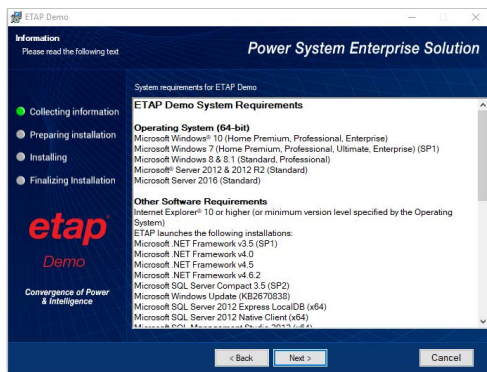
ETAP Demo

Information
Please read the following text

Power System Enterprise Solution

System requirements for ETAP Demo

Collecting information
Preparing installation
Installing
Finalizing Installation

etap
Demo

Convergence of Power & Intelligence

ETAP Demo System Requirements

Operating System (64-bit)
Microsoft Windows® 10 (Home Premium, Professional, Enterprise)
Microsoft Windows 7 (Home Premium, Professional, Ultimate, Enterprise) (SP1)
Microsoft Windows 8 & 8.1 (Standard, Professional)
Microsoft® Server 2012 & 2012 R2 (Standard)
Microsoft Server 2016 (Standard)

Other Software Requirements
Internet Explorer® 10 or higher (or minimum version level specified by the Operating System)
ETAP launches the following installations:
Microsoft .NET Framework v3.5 (SP1)
Microsoft .NET Framework v4.0
Microsoft .NET Framework v4.5
Microsoft .NET Framework v4.6.2
Microsoft SQL Server Compact 3.5 (SP2)
Microsoft Windows Update (KB2670838)
Microsoft SQL Server 2012 Express LocalDB (x64)
Microsoft SQL Server 2012 Native Client (x64)
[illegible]

< Back
Next >
Cancel